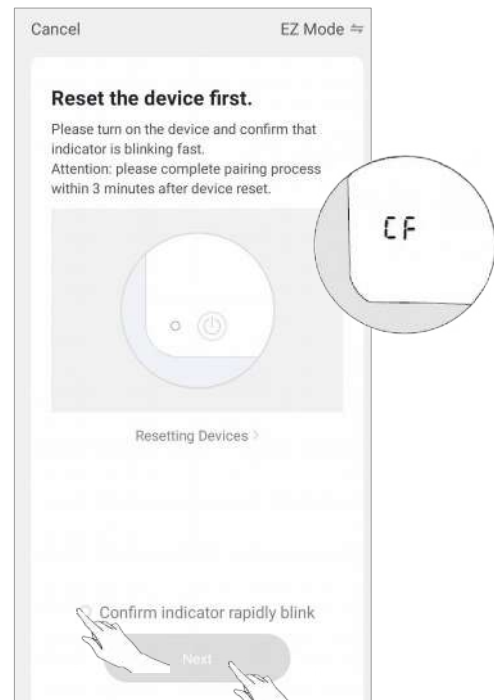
Cancel

EZ Mode ⇋

Reset the device first.

Please turn on the device and confirm that indicator is blinking fast.
Attention: please complete pairing process within 3 minutes after device reset.

CF

Resetting Devices >

Confirm indicator rapidly blink

Next